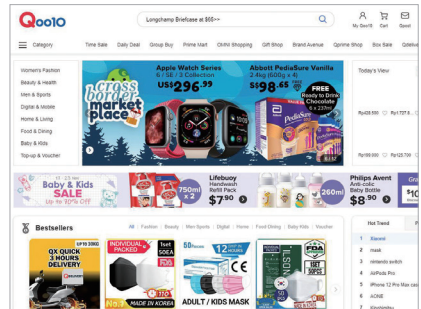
Qoo10

Longchamp Briefcase at $65>>

My Qoo10 Cart Inbox

Category Time Sale Daily Deal Group Buy Prime Mart OMW Shopping Gift Shop Brand Avenue Qprime Shop Box Sale Qdelive

Women's Fashion
Beauty & Health
Men & Sports
Digital & Mobile
Home & Living
Food & Dining
Baby & Kids
Topup & Voucher

cross border market place

Apple Watch Series 6 / SE / 3 Collection
US$296.99

Abbott PediaSure Vanilla 2.4kg (600g x 4)
S$98.65

FREE Ready to Drink Chocolate 6 x 237ml

Today's View

Baby & Kids SALE Up to 30% OFF

750ml x 2

Lifebuoy Handwash Refill Pack
$7.90

260ml

Philips Avent Anti-colic Baby Bottle
$8.90

Bestsellers

All Fashion Beauty Men Sports Digital Home Food Dining Baby Kids Voucher

UP TO 30KG

QX QUICK 3 HOURS DELIVERY

INDIVIDUAL PACKED

1set 50EA

MADE IN KOREA

50 Boxes

ADULT / KIDS MASK

FDA

Hot Trend

1 Xiaomi
2 mask
3 nintendo switch
4 AirPods Pro
5 iPhone 12 Pro Max case
6 ACNE